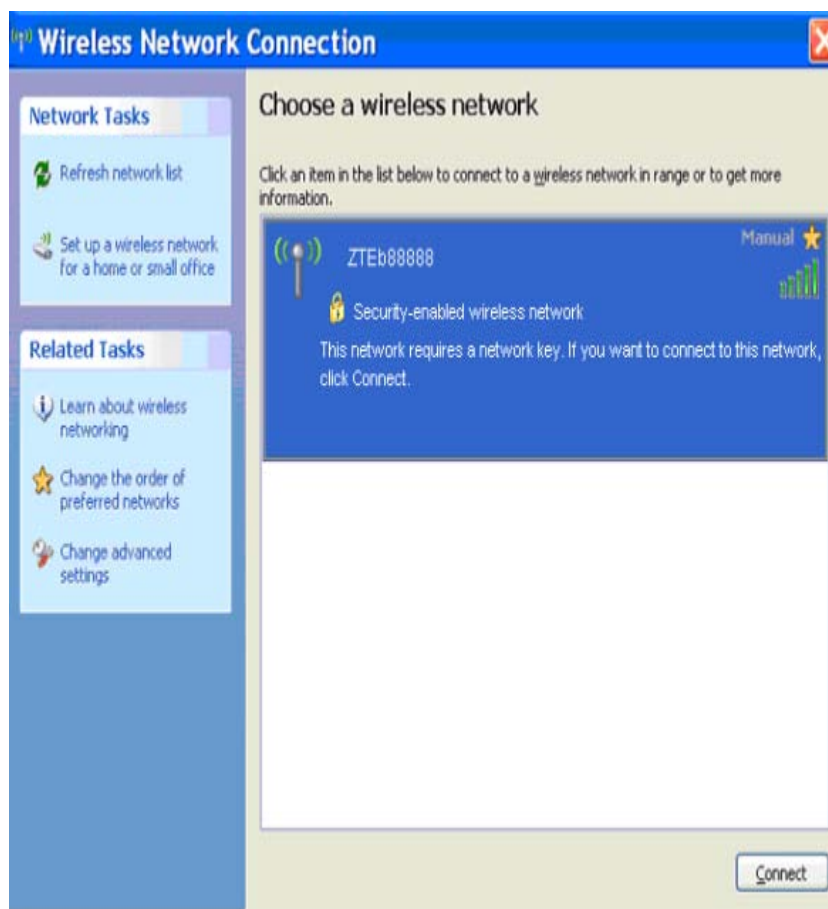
Wireless Network Connection

Network Tasks

Refresh network list

Set up a wireless network for a home or small office

Related Tasks

Learn about wireless networking

Change the order of preferred networks

Change advanced settings

Choose a wireless network

Click an item in the list below to connect to a wireless network in range or to get more information.

ZTEb88888

Manual

Security-enabled wireless network

This network requires a network key. If you want to connect to this network, click Connect.

Connect